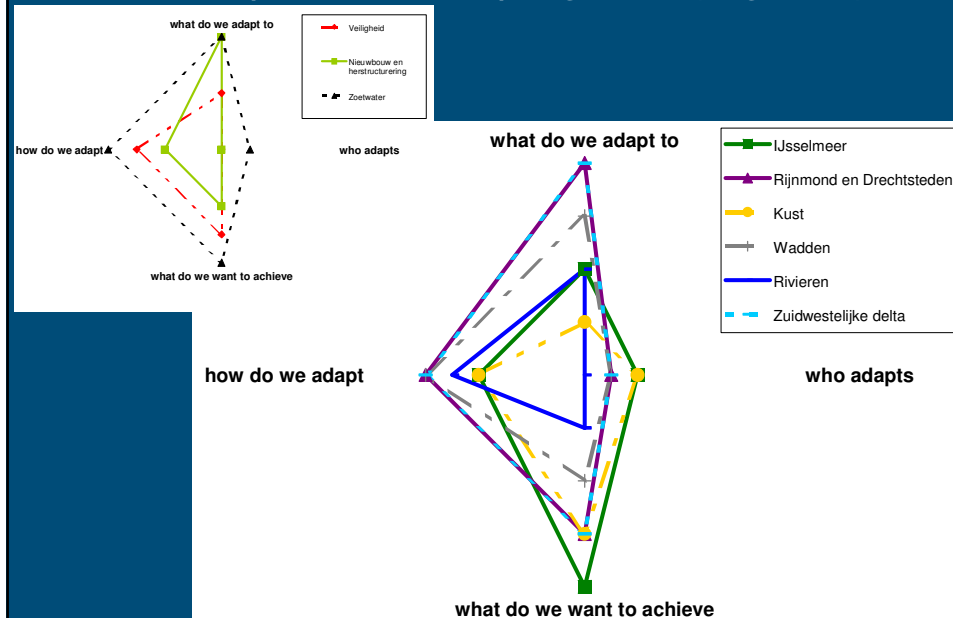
what do we adapt to

Veiligheid

Nieuwbouw en herstructurering

Zoetwater

how do we adapt

who adapts

what do we want to achieve

what do we adapt to

IJsselmeer

Rijnmond en Drechtsteden

Kust

Wadden

Rivieren

Zuidwestelijke delta

how do we adapt

who adapts

what do we want to achieve